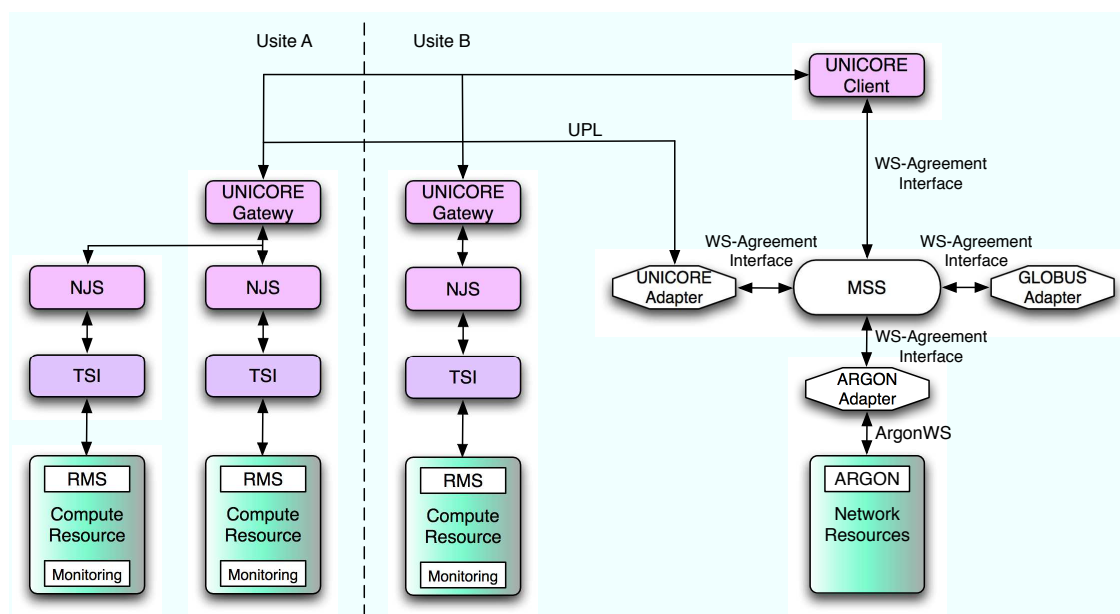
Usite A

Usite B

UNICORE Client

UPL

WS-Agreement Interface

UNICORE Gateway

UNICORE Gateway

WS-Agreement Interface

WS-Agreement Interface

NJS

NJS

NJS

UNICORE Adapter

MSS

GLOBUS Adapter

WS-Agreement Interface

TSI

TSI

TSI

ARGON Adapter

ArgonWS

RMS

Compute Resource

Monitoring

RMS

Compute Resource

Monitoring

RMS

Compute Resource

Monitoring

ARGON

Network Resources